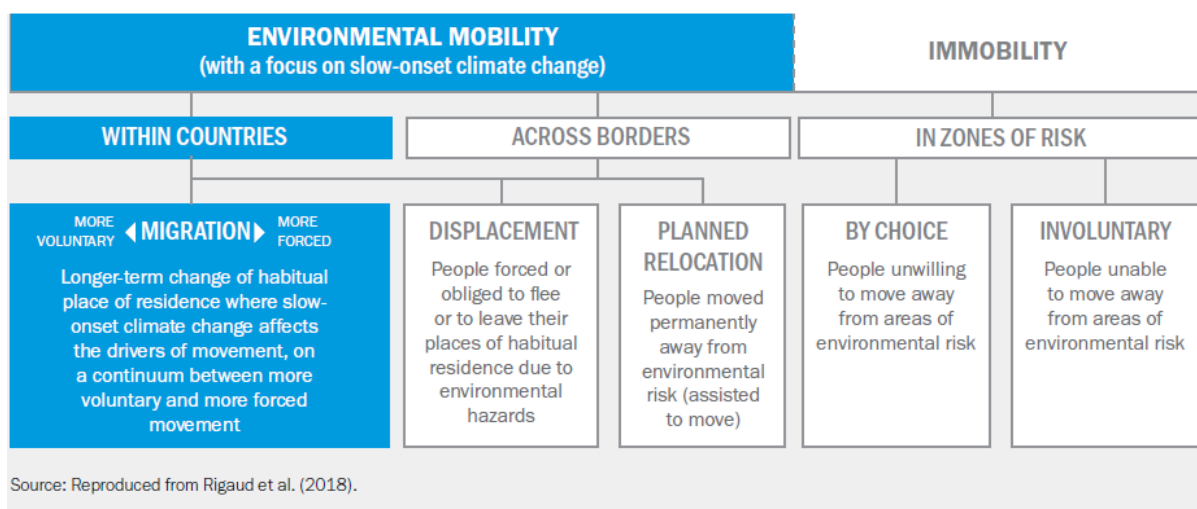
ENVIRONMENTAL MOBILITY
(with a focus on slow-onset climate change)

IMMOBILITY

WITHIN COUNTRIES

ACROSS BORDERS

IN ZONES OF RISK

MORE VOLUNTARY MIGRATION MORE FORCED

Longer-term change of habitual place of residence where slow-onset climate change affects the drivers of movement, on a continuum between more voluntary and more forced movement

DISPLACEMENT

People forced or obliged to flee or to leave their places of habitual residence due to environmental hazards

PLANNED RELOCATION

People moved permanently away from environmental risk (assisted to move)

BY CHOICE

People unwilling to move away from areas of environmental risk

INVOLUNTARY

People unable to move away from areas of environmental risk

Source: Reproduced from Rigaud et al. (2018).